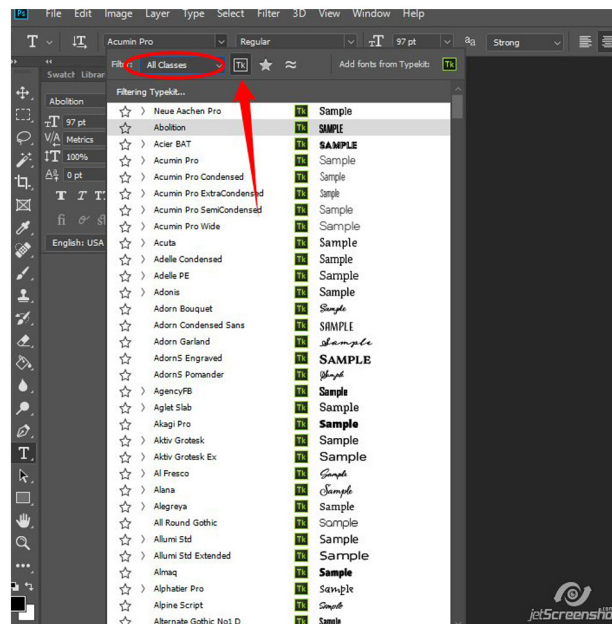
Ps File Edit Image Layer Type Select Filter 3D View Window Help

Acumin Pro Regular 97 pt aa Strong

Swatch Librar

Abolition

97 pt

Metrics

100%

0 pt

English: USA

Filter: All Classes Tk Add fonts from Typekit: Tk

Filtering Typekit...

| Font | | Sample |
|---|---|---|
| Neue Aachen Pro | Tk | Sample |
| Abolition | Tk | SAMPLE |
| Acier BAT | Tk | SAMPLE |
| Acumin Pro | Tk | Sample |
| Acumin Pro Condensed | Tk | Sample |
| Acumin Pro ExtraCondensed | Tk | Sample |
| Acumin Pro SemiCondensed | Tk | Sample |
| Acumin Pro Wide | Tk | Sample |
| Acuta | Tk | Sample |
| Adelle Condensed | Tk | Sample |
| Adelle PE | Tk | Sample |
| Adonis | Tk | Sample |
| Adorn Bouquet | Tk | Sample |
| Adorn Condensed Sans | Tk | SAMPLE |
| Adorn Garland | Tk | Sample |
| AdornS Engraved | Tk | SAMPLE |
| AdornS Pomander | Tk | Sample |
| AgencyFB | Tk | Sample |
| Aglet Slab | Tk | Sample |
| Akagi Pro | Tk | Sample |
| Aktiv Grotesk | Tk | Sample |
| Aktiv Grotesk Ex | Tk | Sample |
| Al Fresco | Tk | Sample |
| Alana | Tk | Sample |
| Alegreya | Tk | Sample |
| All Round Gothic | Tk | Sample |
| Allumi Std | Tk | Sample |
| Allumi Std Extended | Tk | Sample |
| Almaq | Tk | Sample |
| Alphatier Pro | Tk | Sample |
| Alpine Script | Tk | Sample |
| Alternate Gothic No1 D | Tk | Sample |

jetScreenshot